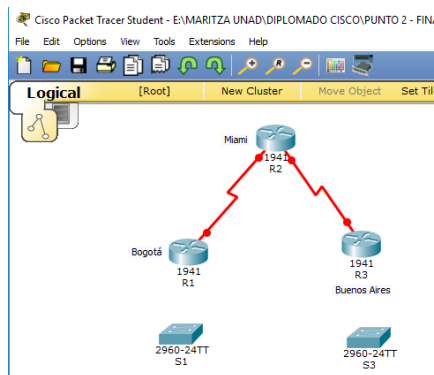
Cisco Packet Tracer Student - E:\MARITZA UNAD\DIPLOMADO CISCO\PUNTO 2 - FINA

File Edit Options View Tools Extensions Help

Logical [Root] New Cluster Move Object Set Til

Miami
1941
R2

Bogotá
1941
R1

1941
R3
Buenos Aires

2960-24TT
S1

2960-24TT
S3